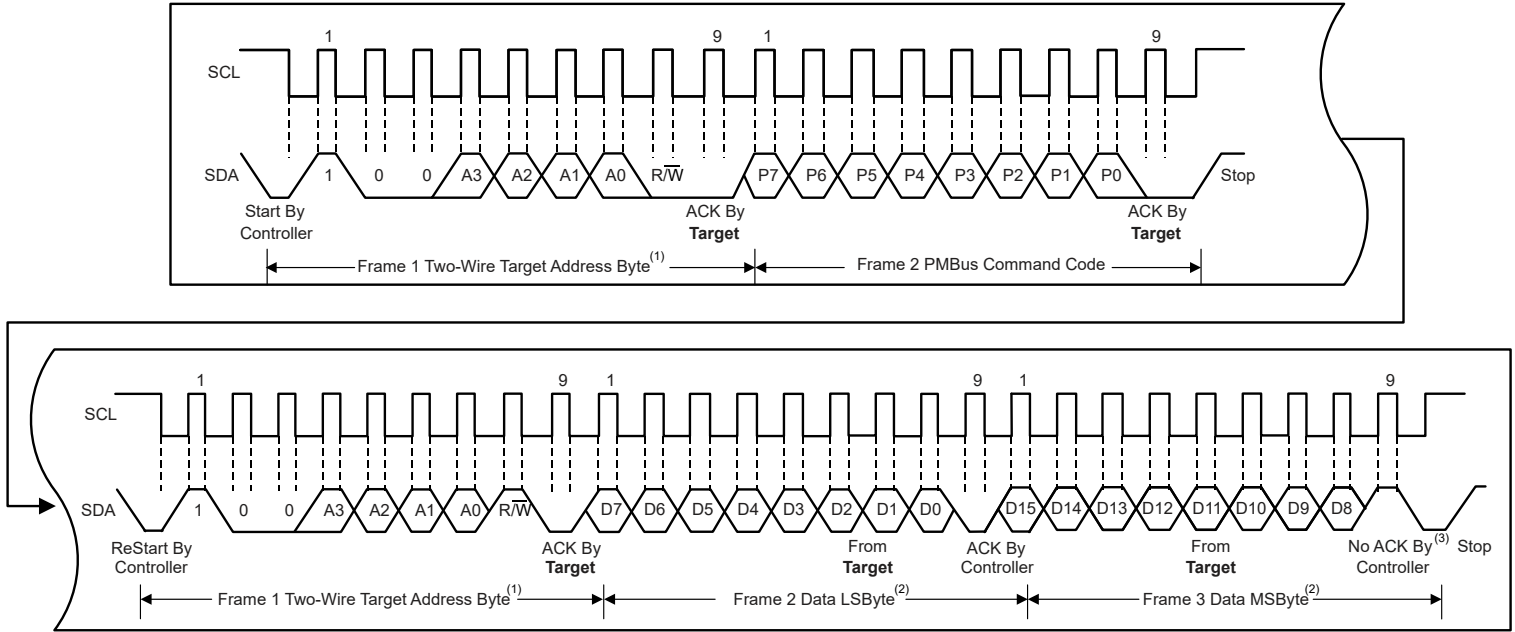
SCL
1
9
1
9

SDA
1
0
0
A3
A2
A1
A0
R/$\overline{W}$
P7
P6
P5
P4
P3
P2
P1
P0
Stop

Start By Controller
ACK By **Target**
ACK By **Target**

Frame 1 Two-Wire Target Address Byte$^{(1)}$
Frame 2 PMBus Command Code

SCL
1
9
1
9
1
9

SDA
1
0
0
A3
A2
A1
A0
R/$\overline{W}$
D7
D6
D5
D4
D3
D2
D1
D0
D15
D14
D13
D12
D11
D10
D9
D8
Stop

ReStart By Controller
ACK By **Target**
From **Target**
ACK By Controller
From **Target**
No ACK By$^{(3)}$ Controller

Frame 1 Two-Wire Target Address Byte$^{(1)}$
Frame 2 Data LSByte$^{(2)}$
Frame 3 Data MSByte$^{(2)}$